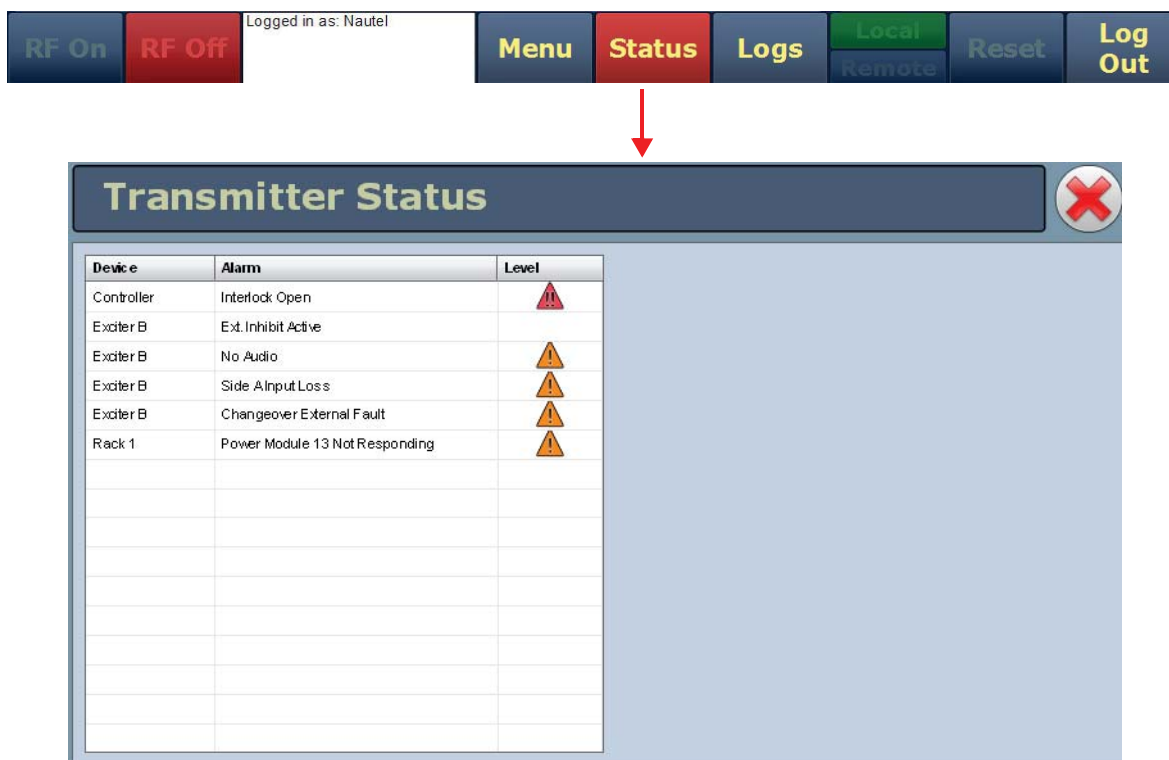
RF On RF Off Logged in as: Nautel Menu Status Logs Local Remote Reset Log Out

Transmitter Status

| Device | Alarm | Level |
|---|---|---|
| Controller | Interlock Open | |
| Exciter B | Ext. Inhibit Active | |
| Exciter B | No Audio | |
| Exciter B | Side A Input Loss | |
| Exciter B | Changeover External Fault | |
| Rack 1 | Power Module 13 Not Responding | |